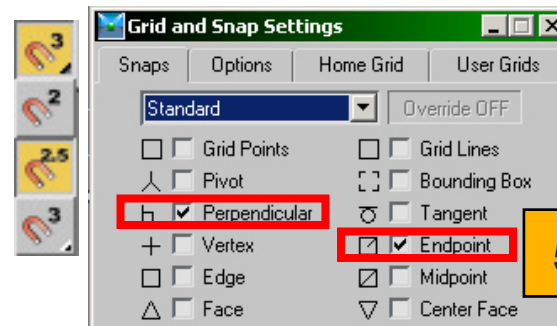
3
2
2.5
3
Grid and Snap Settings
Snaps
Options
Home Grid
User Grids
Standard
Override OFF
Grid Points
Grid Lines
Pivot
Bounding Box
Perpendicular
Tangent
Vertex
Endpoint
Edge
Midpoint
Face
Center Face
5